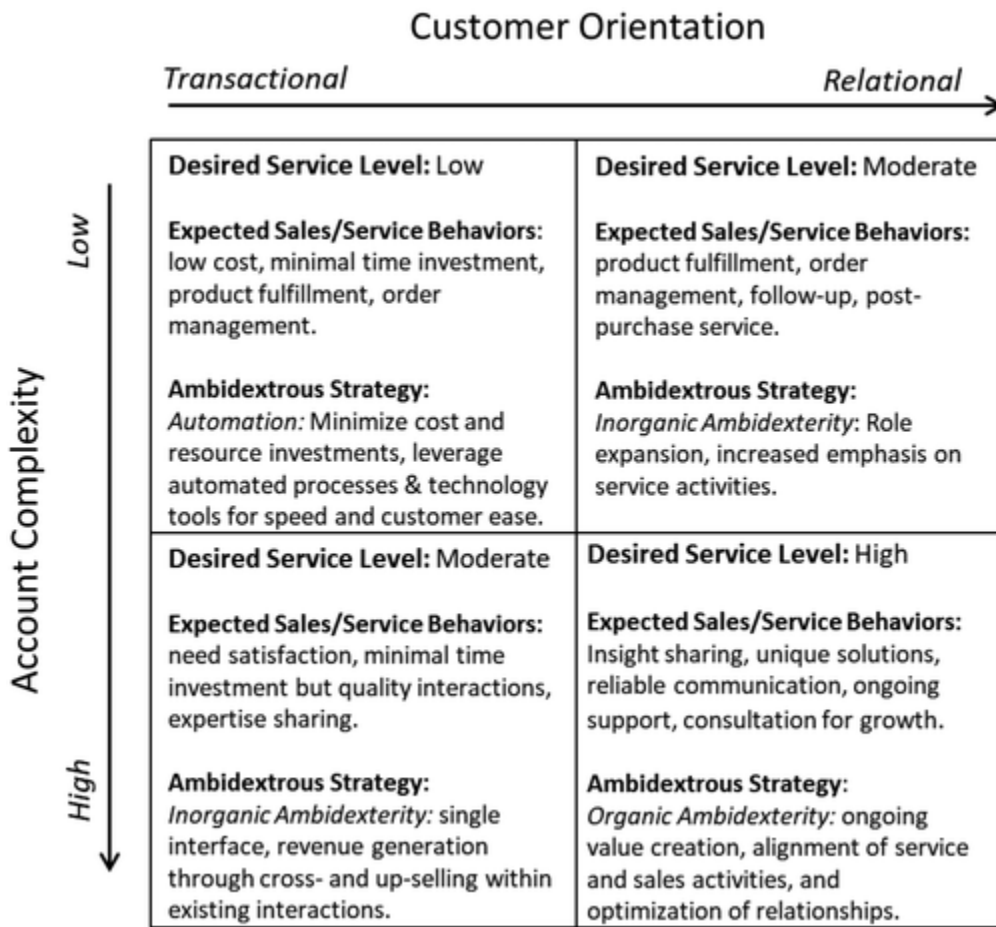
Customer Orientation

Transactional

Relational

Account Complexity

Low

High

| Desired Service Level: Low<br><br>Expected Sales/Service Behaviors: low cost, minimal time investment, product fulfillment, order management.<br><br>Ambidextrous Strategy: *Automation:* Minimize cost and resource investments, leverage automated processes & technology tools for speed and customer ease. | Desired Service Level: Moderate<br><br>Expected Sales/Service Behaviors: product fulfillment, order management, follow-up, post-purchase service.<br><br>Ambidextrous Strategy: *Inorganic Ambidexterity*: Role expansion, increased emphasis on service activities. |
|---|---|
| Desired Service Level: Moderate<br><br>Expected Sales/Service Behaviors: need satisfaction, minimal time investment but quality interactions, expertise sharing.<br><br>Ambidextrous Strategy: *Inorganic Ambidexterity:* single interface, revenue generation through cross- and up-selling within existing interactions. | Desired Service Level: High<br><br>Expected Sales/Service Behaviors: Insight sharing, unique solutions, reliable communication, ongoing support, consultation for growth.<br><br>Ambidextrous Strategy: *Organic Ambidexterity:* ongoing value creation, alignment of service and sales activities, and optimization of relationships. |